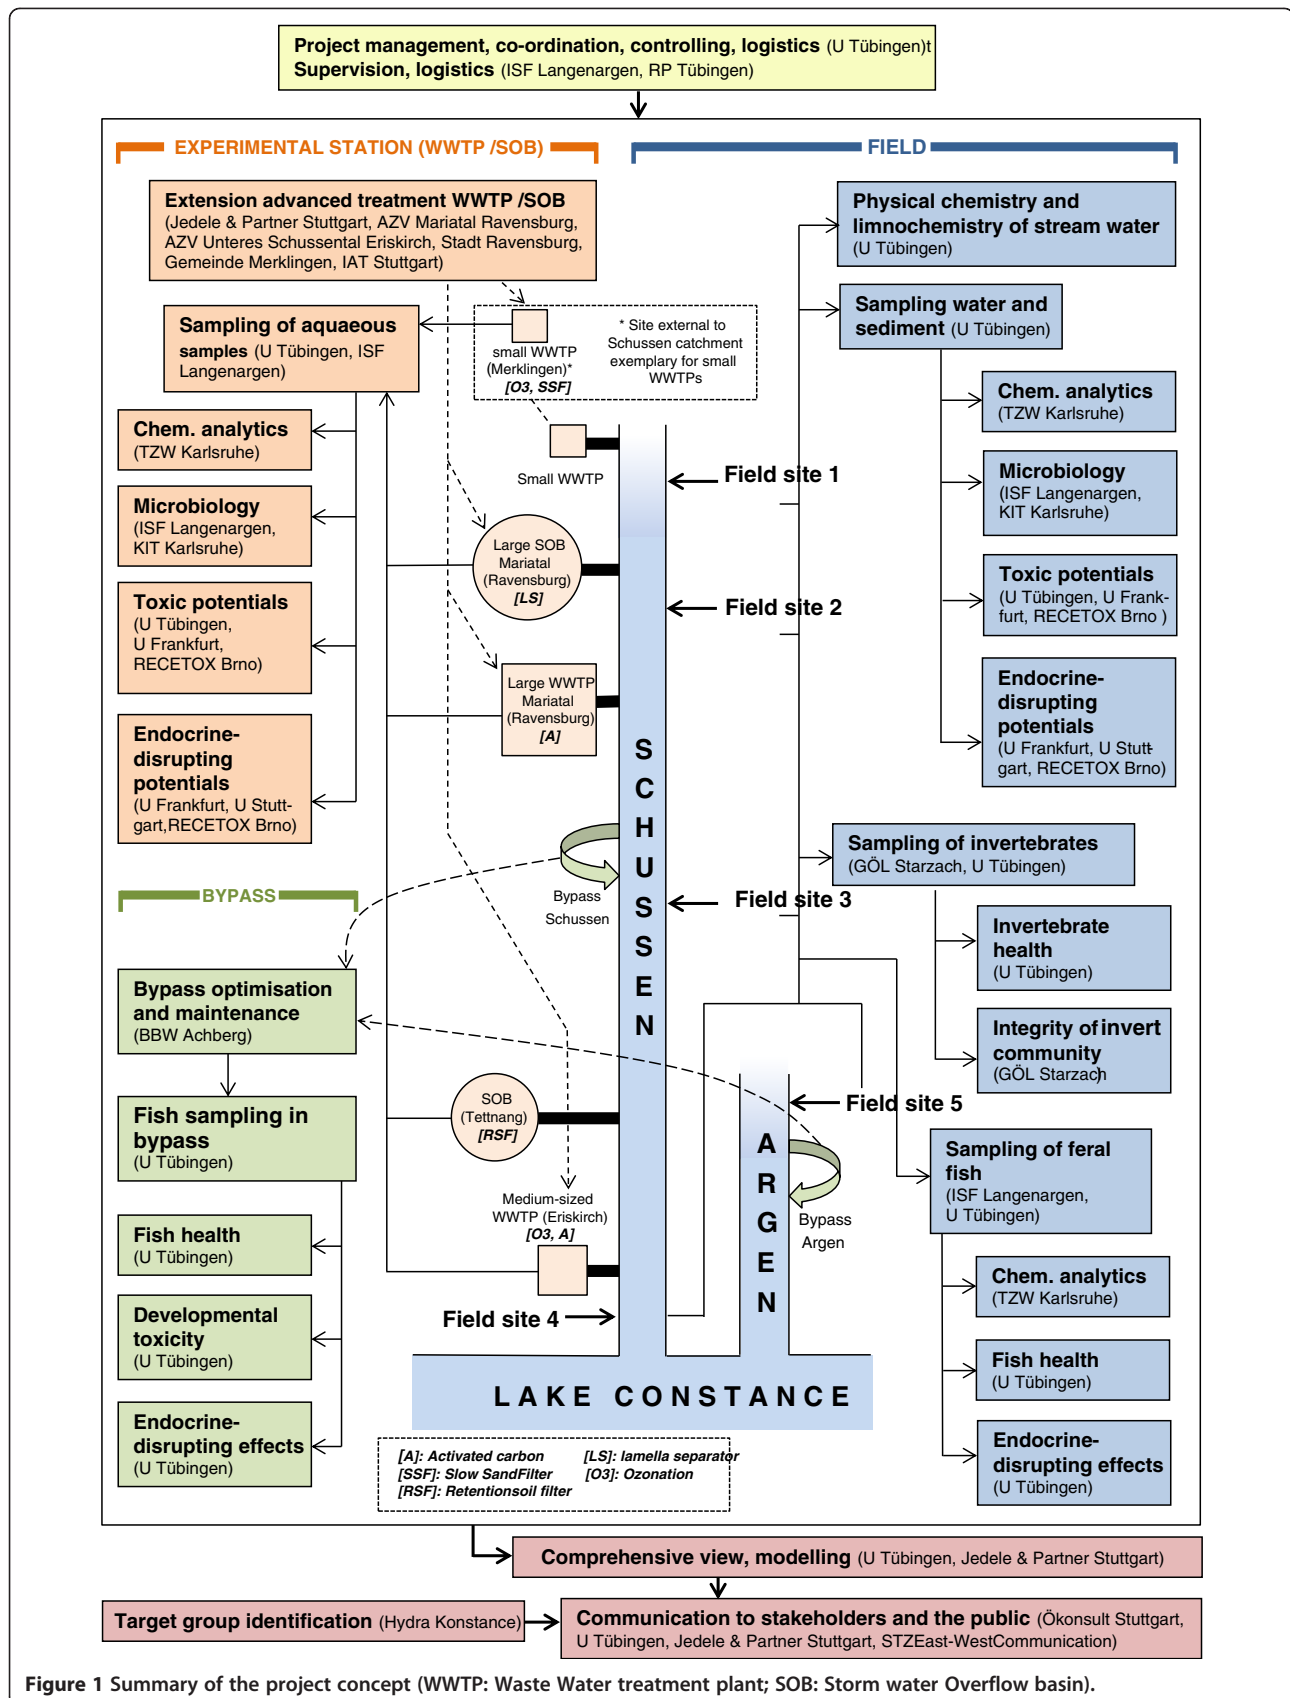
Project management, co-ordination, controlling, logistics (U Tübingen)t
Supervision, logistics (ISF Langenargen, RP Tübingen)

EXPERIMENTAL STATION (WWTP /SOB)

FIELD

Extension advanced treatment WWTP /SOB (Jedele & Partner Stuttgart, AZV Mariatal Ravensburg, AZV Unteres Schussental Eriskirch, Stadt Ravensburg, Gemeinde Merklingen, IAT Stuttgart)

Sampling of aqueous samples (U Tübingen, ISF Langenargen)

small WWTP (Merklingen)* [O3, SSF]

* Site external to Schussen catchment exemplary for small WWTPs

Chem. analytics (TZW Karlsruhe)

Microbiology (ISF Langenargen, KIT Karlsruhe)

Toxic potentials (U Tübingen, U Frankfurt, RECETOX Brno)

Endocrine-disrupting potentials (U Frankfurt, U Stuttgart,RECETOX Brno)

Small WWTP

Field site 1

Large SOB Mariatal (Ravensburg) [LS]

Field site 2

Large WWTP Mariatal (Ravensburg) [A]

Physical chemistry and limnochemistry of stream water (U Tübingen)

Sampling water and sediment (U Tübingen)

Chem. analytics (TZW Karlsruhe)

Microbiology (ISF Langenargen, KIT Karlsruhe)

Toxic potentials (U Tübingen, U Frankfurt, RECETOX Brno )

Endocrine-disrupting potentials (U Frankfurt, U Stuttgart, RECETOX Brno)

SCHUSSEN

Bypass Schussen

Field site 3

Sampling of invertebrates (GÖL Starzach, U Tübingen)

Invertebrate health (U Tübingen)

Integrity of invert community (GÖL Starzach)

BYPASS

Bypass optimisation and maintenance (BBW Achberg)

Fish sampling in bypass (U Tübingen)

Fish health (U Tübingen)

Developmental toxicity (U Tübingen)

Endocrine-disrupting effects (U Tübingen)

SOB (Tettnang) [RSF]

Medium-sized WWTP (Eriskirch) [O3, A]

Field site 4

Field site 5

ARGEN

Bypass Argen

Sampling of feral fish (ISF Langenargen, U Tübingen)

Chem. analytics (TZW Karlsruhe)

Fish health (U Tübingen)

Endocrine-disrupting effects (U Tübingen)

LAKE CONSTANCE

[A]: Activated carbon [LS]: lamella separator
[SSF]: Slow SandFilter [O3]: Ozonation
[RSF]: Retentionsoil filter

Comprehensive view, modelling (U Tübingen, Jedele & Partner Stuttgart)

Target group identification (Hydra Konstance)

Communication to stakeholders and the public (Ökonsult Stuttgart, U Tübingen, Jedele & Partner Stuttgart, STZEast-WestCommunication)

Figure 1 Summary of the project concept (WWTP: Waste Water treatment plant; SOB: Storm water Overflow basin).